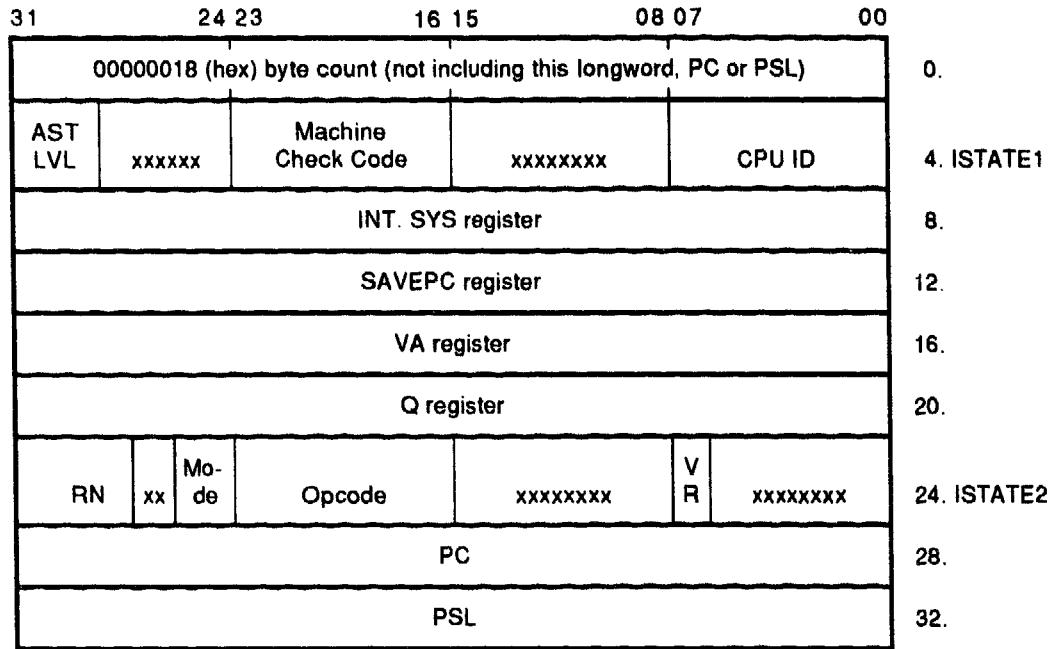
31 24 23 16 15 08 07 00

| 00000018 (hex) byte count (not including this longword, PC or PSL) | 0. |
|---|---|
| AST LVL \| xxxxxx \| Machine Check Code \| xxxxxxxx \| CPU ID | 4. ISTATE1 |
| INT. SYS register | 8. |
| SAVEPC register | 12. |
| VA register | 16. |
| Q register | 20. |
| RN \| xx \| Mo-de \| Opcode \| xxxxxxxx \| V R \| xxxxxxxx | 24. ISTATE2 |
| PC | 28. |
| PSL | 32. |